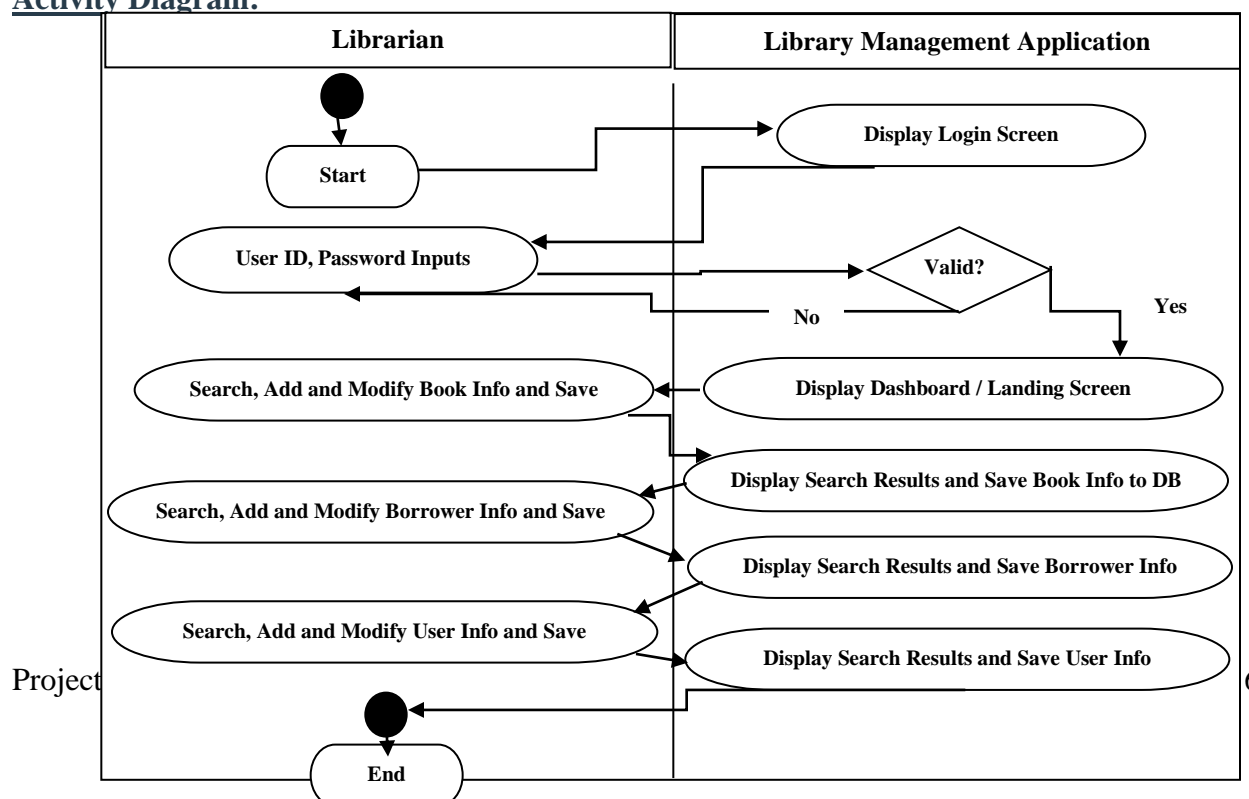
Activity Diagram:

| Librarian | Library Management Application |
|---|---|

Start

Display Login Screen

User ID, Password Inputs

Valid?

No

Yes

Search, Add and Modify Book Info and Save

Display Dashboard / Landing Screen

Display Search Results and Save Book Info to DB

Search, Add and Modify Borrower Info and Save

Display Search Results and Save Borrower Info

Search, Add and Modify User Info and Save

Display Search Results and Save User Info

Project

End